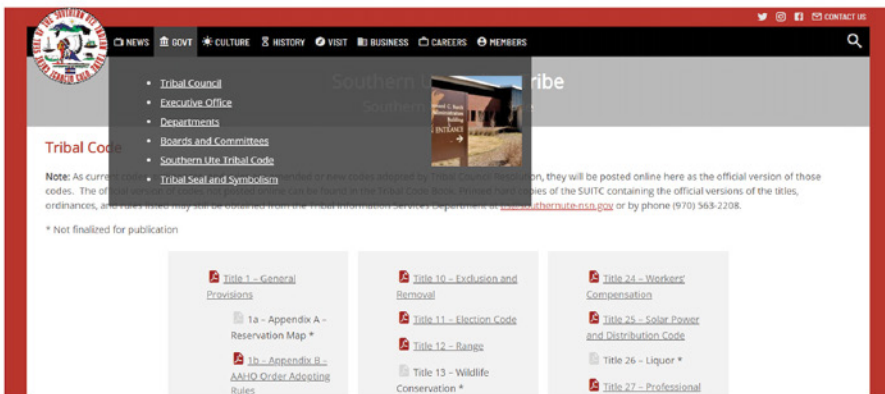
CONTACT US

NEWS GOVT CULTURE HISTORY VISIT BUSINESS CAREERS MEMBERS

Southern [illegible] ribe

Southern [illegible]

- Tribal Council
- Executive Office
- Departments
- Boards and Committees
- Southern Ute Tribal Code
- Tribal Seal and Symbolism

Tribal Code

Note: As current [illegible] amended or new codes adopted by Tribal Council Resolution, they will be posted online here as the official version of those codes. The offi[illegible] can be found in the Tribal Code Book. Printed hard copies of the SUITC containing the official versions of the titles, ordinances, and rules listed may still be obtained from the Tribal Information Services Department at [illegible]southernute-nsn.gov or by phone (970) 563-2208.

* Not finalized for publication

Title 1 – General Provisions

1a – Appendix A – Reservation Map *

1b – Appendix B – AAHO Order Adopting Rules

Title 10 – Exclusion and Removal

Title 11 – Election Code

Title 12 – Range

Title 13 – Wildlife Conservation *

Title 24 – Workers' Compensation

Title 25 – Solar Power and Distribution Code

Title 26 – Liquor *

Title 27 – Professional